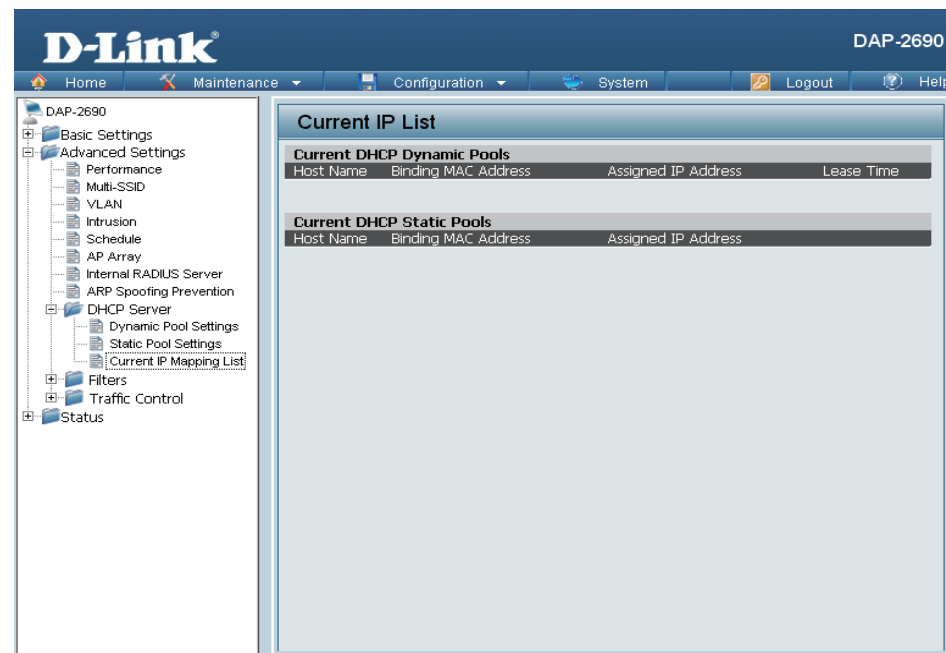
D-Link

DAP-2690

Home Maintenance Configuration System Logout Help

DAP-2690
Basic Settings
Advanced Settings
Performance
Multi-SSID
VLAN
Intrusion
Schedule
AP Array
Internal RADIUS Server
ARP Spoofing Prevention
DHCP Server
Dynamic Pool Settings
Static Pool Settings
Current IP Mapping List
Filters
Traffic Control
Status

Current IP List

Current DHCP Dynamic Pools

| Host Name | Binding MAC Address | Assigned IP Address | Lease Time |
|---|---|---|---|

Current DHCP Static Pools

| Host Name | Binding MAC Address | Assigned IP Address |
|---|---|---|